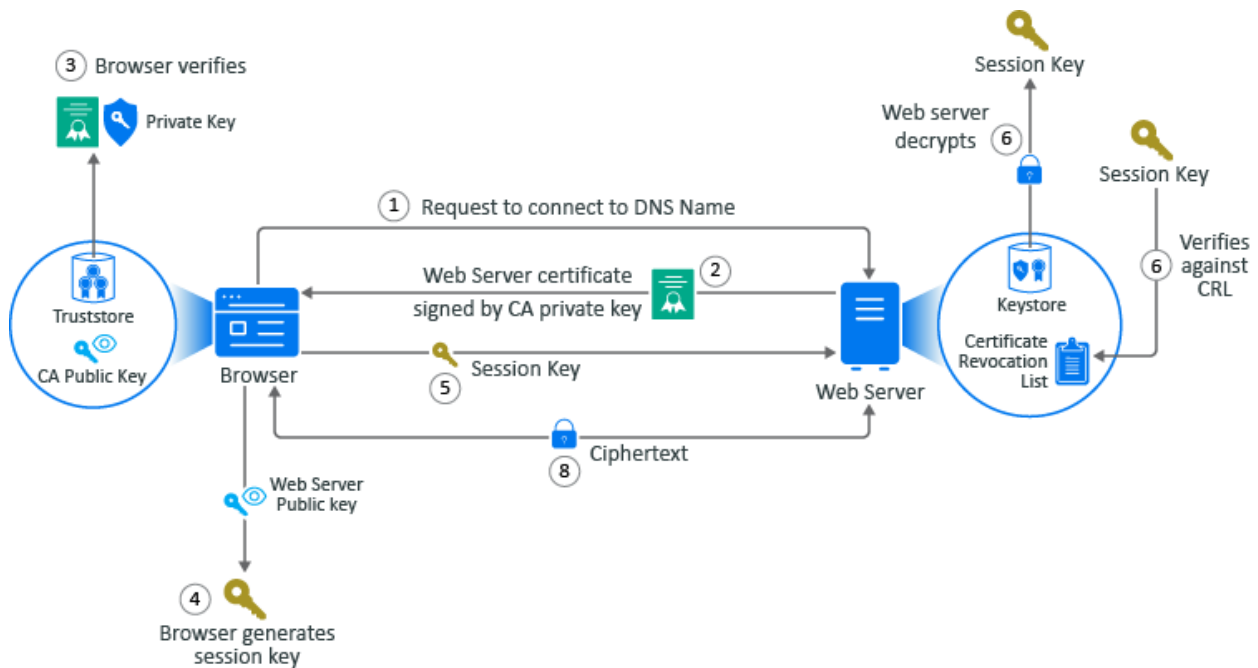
3 Browser verifies

Private Key

Session Key

Web server decrypts 6

Session Key

1 Request to connect to DNS Name

Verifies against CRL 6

Web Server certificate signed by CA private key 2

Truststore

CA Public Key

Browser

Keystore

Certificate Revocation List

Session Key

5

Web Server

Ciphertext

8

Web Server Public key

4

Browser generates session key